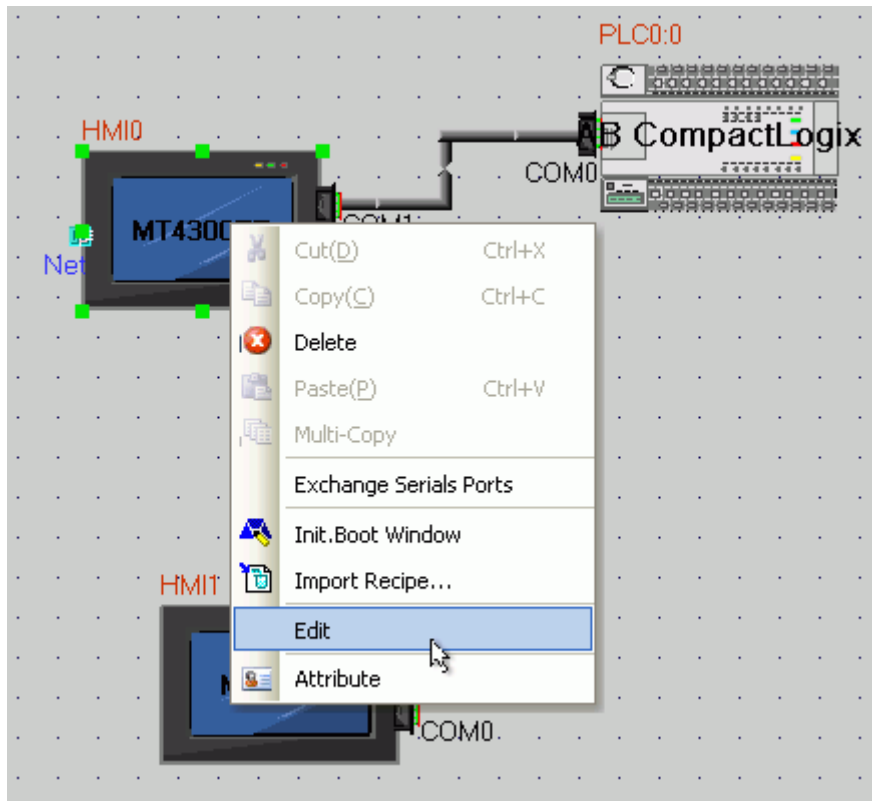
PLC0:0

AB CompactLogix

COM0

HMI0

MT4300

COM1

Net

Cut(D) Ctrl+X
Copy(C) Ctrl+C
Delete
Paste(P) Ctrl+V
Multi-Copy
Exchange Serials Ports
Init.Boot Window
Import Recipe...
Edit
Attribute

HMI1

COM0